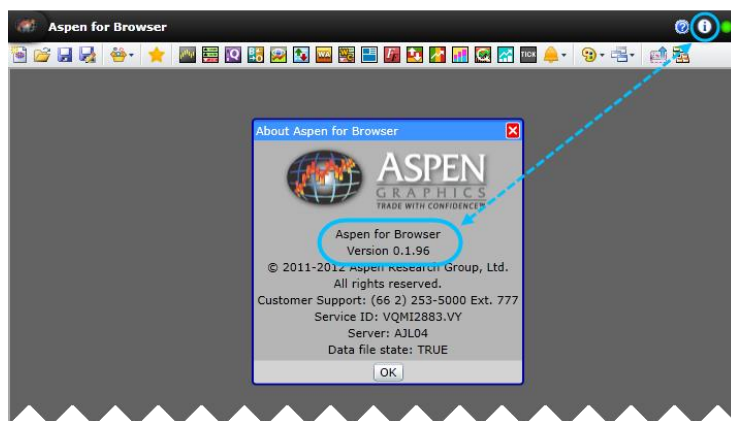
Aspen for Browser

TICK

About Aspen for Browser

ASPEN
GRAPHICS
TRADE WITH CONFIDENCE™

Aspen for Browser
Version 0.1.96
© 2011-2012 Aspen Research Group, Ltd.
All rights reserved.
Customer Support: (66 2) 253-5000 Ext. 777
Service ID: VQMI2883.VY
Server: AJL04
Data file state: TRUE

OK